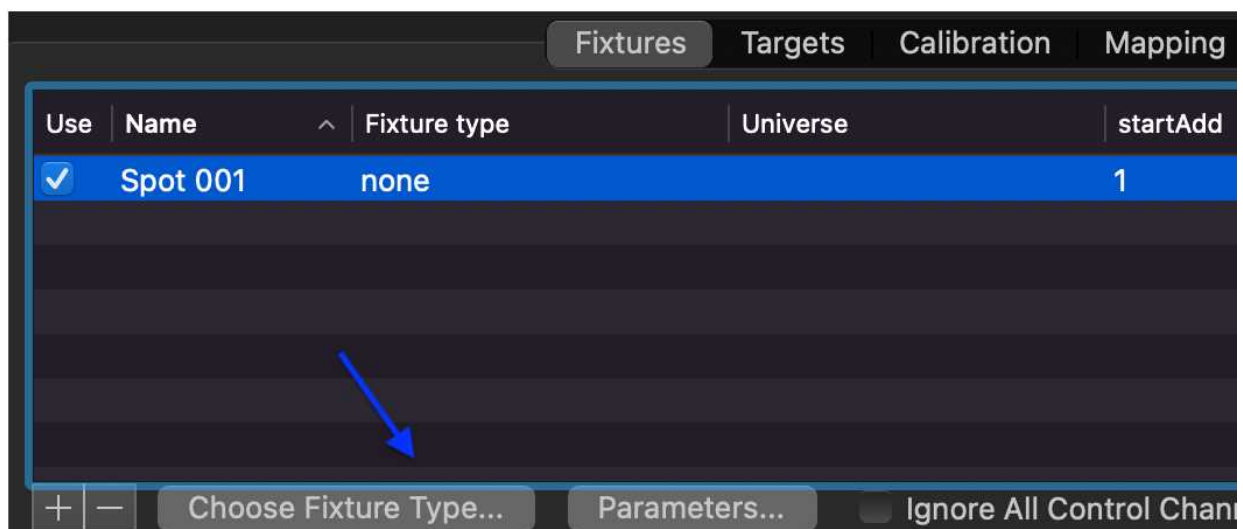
Fixtures Targets Calibration Mapping

| Use | Name | Fixture type | Universe | startAdd |
|---|---|---|---|---|
| ✓ | Spot 001 | none | | 1 |

+ − Choose Fixture Type... Parameters... Ignore All Control Chan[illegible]